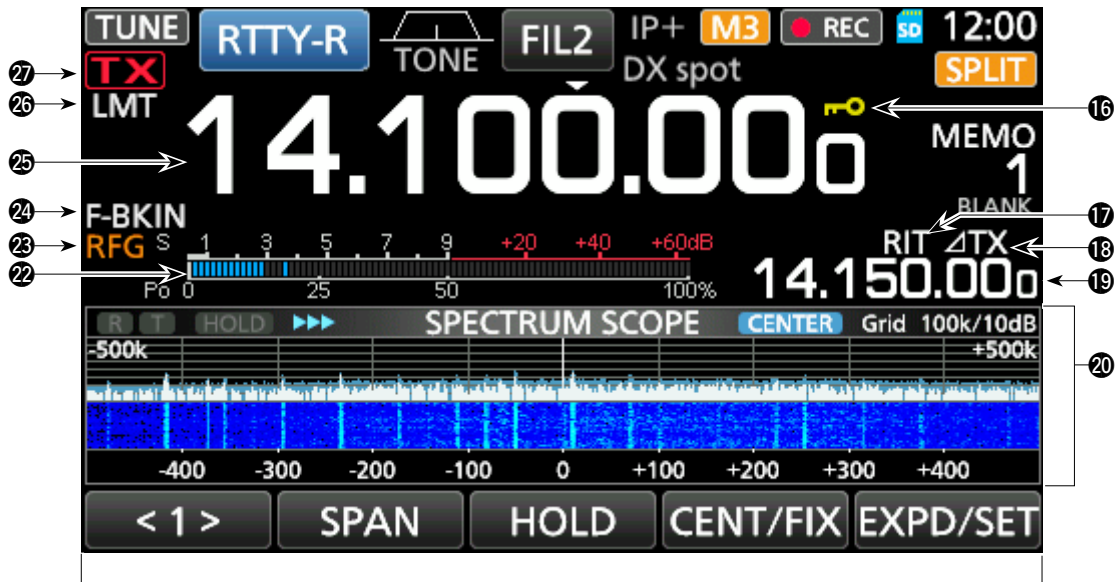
TUNE RTTY-R TONE FIL2 IP+ M3 ● REC SD 12:00

㉗ TX
㉖ LMT
DX spot
SPLIT

㉕ 14.100.000 ⑯

MEMO
1
BLANK

㉔ F-BKIN
㉓ RFG S 1 3 5 7 9 +20 +40 +60dB
㉒ Po 0 25 50 100%

RIT ⑰
⊿TX ⑱
14.150.000 ⑲

R T HOLD ▶▶▶ SPECTRUM SCOPE CENTER Grid 100k/10dB ⑳
-500k +500k
-400 -300 -200 -100 0 +100 +200 +300 +400

< 1 > SPAN HOLD CENT/FIX EXPD/SET